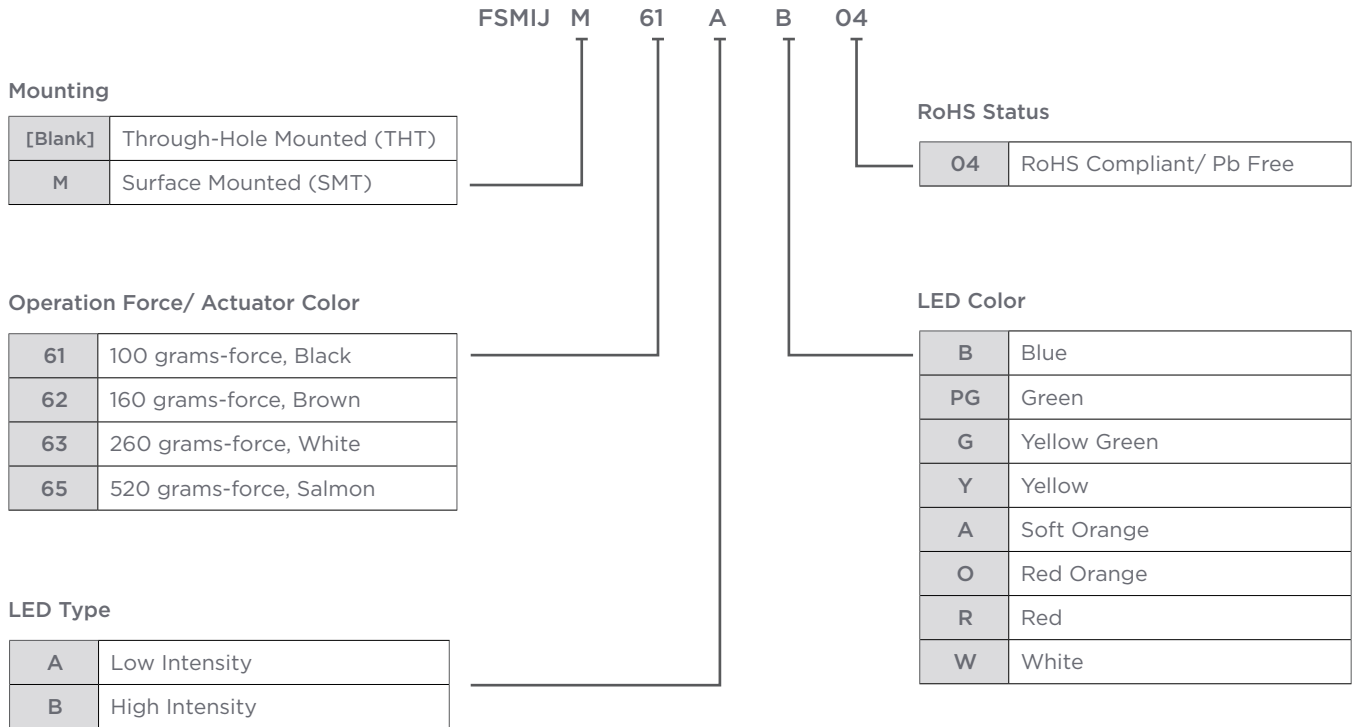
FSMIJ M 61 A B 04

Mounting

| [Blank] | Through-Hole Mounted (THT) |
|---|---|
| M | Surface Mounted (SMT) |

RoHS Status

| 04 | RoHS Compliant/ Pb Free |
|---|---|

Operation Force/ Actuator Color

| 61 | 100 grams-force, Black |
|---|---|
| 62 | 160 grams-force, Brown |
| 63 | 260 grams-force, White |
| 65 | 520 grams-force, Salmon |

LED Color

| B | Blue |
|---|---|
| PG | Green |
| G | Yellow Green |
| Y | Yellow |
| A | Soft Orange |
| O | Red Orange |
| R | Red |
| W | White |

LED Type

| A | Low Intensity |
|---|---|
| B | High Intensity |